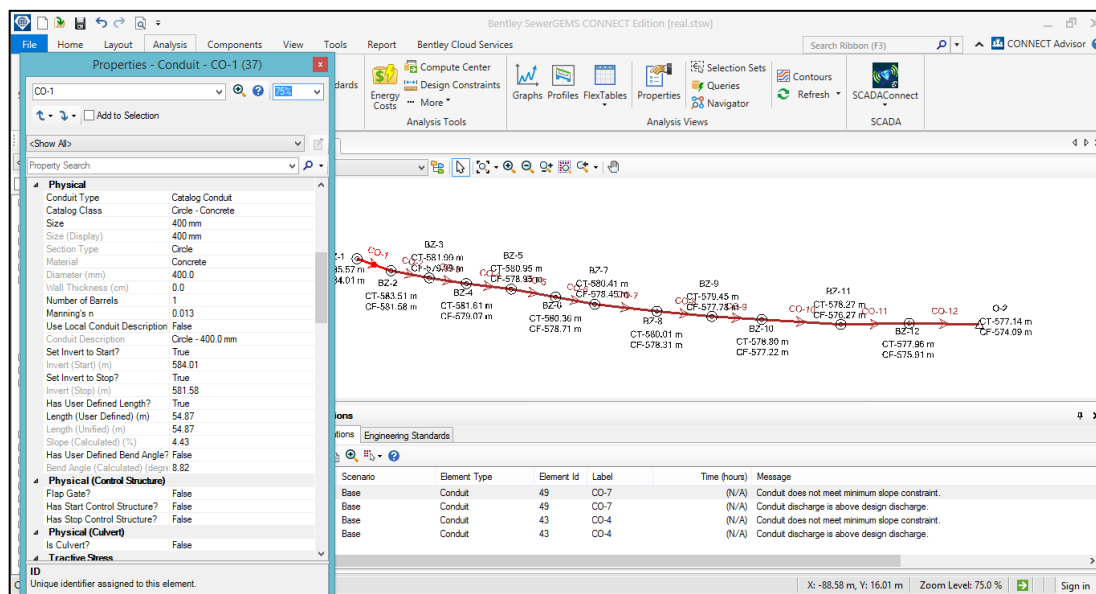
Bentley SewerGEMS CONNECT Edition [real.stsw]

File Home Layout Analysis Components View Tools Report Bentley Cloud Services

Search Ribbon (F3)

CONNECT Advisor

Properties - Conduit - CO-1 (37)

CO-1

75%

Add to Selection

<Show All>

Property Search

| Physical | |
|---|---|
| Conduit Type | Catalog Conduit |
| Catalog Class | Circle - Concrete |
| Size | 400 mm |
| Size (Display) | 400 mm |
| Section Type | Circle |
| Material | Concrete |
| Diameter (mm) | 400.0 |
| Wall Thickness (cm) | 0.0 |
| Number of Barrels | 1 |
| Manning's n | 0.013 |
| Use Local Conduit Description | False |
| Conduit Description | Circle - 400.0 mm |
| Set Invert to Start? | True |
| Invert (Start) (m) | 584.01 |
| Set Invert to Stop? | True |
| Invert (Stop) (m) | 581.58 |
| Has User Defined Length? | True |
| Length (User Defined) (m) | 54.87 |
| Length (Unified) (m) | 54.87 |
| Slope (Calculated) (%) | 4.43 |
| Has User Defined Bend Angle? | False |
| Bend Angle (Calculated) (degre | 8.82 |
| Physical (Control Structure) | |
| Flap Gate? | False |
| Has Start Control Structure? | False |
| Has Stop Control Structure? | False |
| Physical (Culvert) | |
| Is Culvert? | False |
| Tractive Stress | |

ID
Unique identifier assigned to this element.

dards

Energy Costs

Compute Center

Design Constraints

More

Analysis Tools

Graphs Profiles FlexTables Properties

Selection Sets

Queries

Navigator

Analysis Views

Contours

Refresh

SCADAConnect

SCADA

CO-1
BZ-2
CT-583.51 m
CF-581.58 m
BZ-3
CT-581.99 m
BZ-4
CT-581.61 m
CF-579.07 m
BZ-5
CT-580.95 m
CF-578.95
BZ-6
CT-580.36 m
CF-578.71 m
BZ-7
CT-580.41 m
CF-578.45
BZ-8
CT-580.01 m
CF-578.31 m
BZ-9
CT-579.45 m
CF-577.75
BZ-10
CT-578.80 m
CF-577.22 m
BZ-11
CT-578.27 m
CF-576.27 m
CO-11
BZ-12
CT-577.96 m
CF-575.91 m
CO-12
O-2
CT-577.14 m
CF-574.09 m

Engineering Standards

| Scenario | Element Type | Element Id | Label | Time (hours) | Message |
|---|---|---|---|---|---|
| Base | Conduit | 49 | CO-7 | (N/A) | Conduit does not meet minimum slope constraint. |
| Base | Conduit | 49 | CO-7 | (N/A) | Conduit discharge is above design discharge. |
| Base | Conduit | 43 | CO-4 | (N/A) | Conduit does not meet minimum slope constraint. |
| Base | Conduit | 43 | CO-4 | (N/A) | Conduit discharge is above design discharge. |

X: -88.58 m, Y: 16.01 m Zoom Level: 75.0 % Sign in